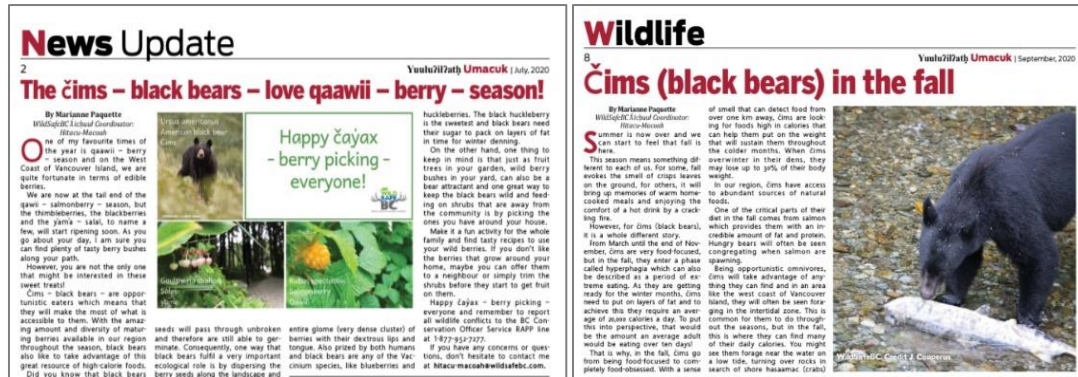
News Update

2 Yuułuʔiłʔatḥ Umacuk | July, 2020

The čims – black bears – love qaawii – berry – season!

By Marianne Paquette
WildSafeBC Ucluelet Coordinator: Hitacu-Macoah

One of my favourite times of the year is qaawii – berry – season and on the West Coast of Vancouver Island, we are quite fortunate in terms of edible berries.

We are now at the tail end of the qawii – salmonberry – season, but the thimbleberries, the blackberries and the yam̓a – salal, to name a few, will start ripening soon. As you go about your day, I am sure you can find plenty of tasty berry bushes along your path.

However, you are not the only one that might be interested in these sweet treats!

Čims – black bears – are opportunistic eaters which means that they will make the most of what is accessible to them. With the amazing amount and diversity of maturing berries available in our region throughout the season, black bears also like to take advantage of this great resource of high-calorie foods. Did you know that black bears

seeds will pass through unbroken and therefore are still able to germinate. Consequently, one way that black bears fulfil a very important ecological role is by dispersing the berry seeds along the landscape and

entire glome (very dense cluster) of berries with their dextrous lips and tongue. Also prized by both humans and black bears are any of the Vaccinium species, like blueberries and

huckleberries. The black huckleberry is the sweetest and black bears need their sugar to pack on layers of fat in time for winter denning.

On the other hand, one thing to keep in mind is that just as fruit trees in your garden, wild berry bushes in your yard, can also be a bear attractant and one great way to keep the black bears wild and feeding on shrubs that are away from the community is by picking the ones you have around your house.

Make it a fun activity for the whole family and find tasty recipes to use your wild berries. If you don't like the berries that grow around your home, maybe you can offer them to a neighbour or simply trim the shrubs before they start to get fruit on them.

Happy čay̓ax – berry picking – everyone and remember to report all wildlife conflicts to the BC Conservation Officer Service RAPP line at 1-877-952-7277.

If you have any concerns or questions, don't hesitate to contact me at hitacu-macoah@wildsafebc.com.

Ursus americanus
American black bear
Čims

Happy čay̓ax - berry picking - everyone!

Gaultheria shallon
Salal
Yam̓a

Rubus spectabilis
Salmonberry
Qawii

Wildlife

8 Yuułuʔiłʔatḥ Umacuk | September, 2020

Čims (black bears) in the fall

By Marianne Paquette
WildSafeBC Ucluelet Coordinator: Hitacu-Macoah

Summer is now over and we can start to feel that fall is here.

This season means something different to each of us. For some, fall evokes the smell of crisps leaves on the ground, for others, it will bring up memories of warm homecooked meals and enjoying the comfort of a hot drink by a crackling fire.

However, for čims (black bears), it is a whole different story.

From March until the end of November, čims are very food-focused, but in the fall, they enter a phase called hyperphagia which can also be described as a period of extreme eating. As they are getting ready for the winter months, čims need to put on layers of fat and to achieve this they require an average of 20,000 calories a day. To put this into perspective, that would be the amount an average adult would be eating over ten days!

That is why, in the fall, čims go from being food-focused to completely food-obsessed. With a sense

of smell that can detect food from over one km away, čims are looking for foods high in calories that can help them put on the weight that will sustain them throughout the colder months. When čims overwinter in their dens, they may lose up to 30% of their body weight.

In our region, čims have access to abundant sources of natural foods.

One of the critical parts of their diet in the fall comes from salmon which provides them with an incredible amount of fat and protein. Hungry bears will often be seen congregating when salmon are spawning.

Being opportunistic omnivores, čims will take advantage of anything they can find and in an area like the west coast of Vancouver Island, they will often be seen foraging in the intertidal zone. This is common for them to do throughout the seasons, but in the fall, this is where they can find many of their daily calories. You might see them forage near the water on a low tide, turning over rocks in search of shore hasaamac (crabs)

WildSafeBC Credit J Cooperus